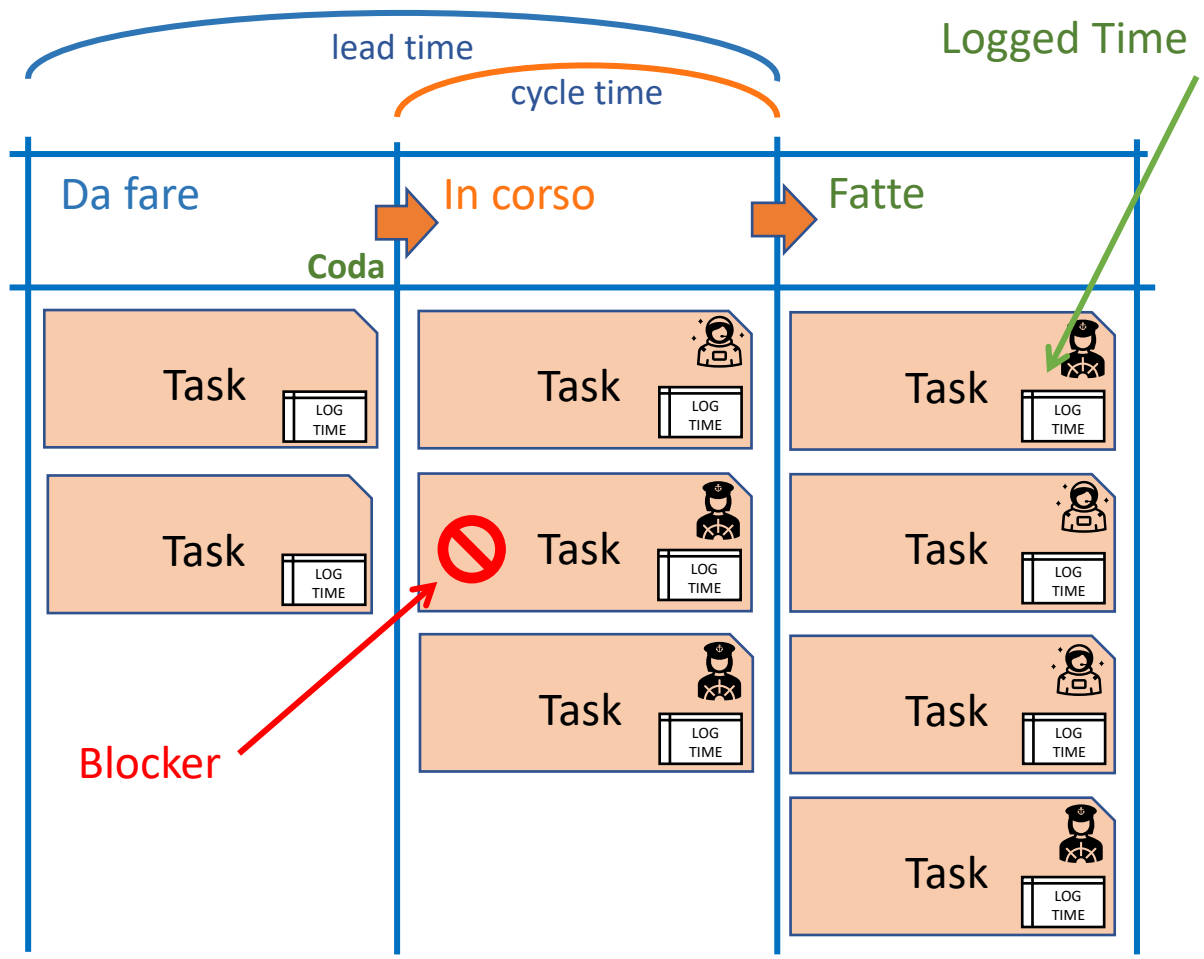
lead time

cycle time

Logged Time

| Da fare | In corso | Fatte |
|---|---|---|
| Coda | | |
| Task LOG TIME | Task LOG TIME | Task LOG TIME |
| Task LOG TIME | Task LOG TIME | Task LOG TIME |
| | Task LOG TIME | Task LOG TIME |
| | | Task LOG TIME |

Blocker